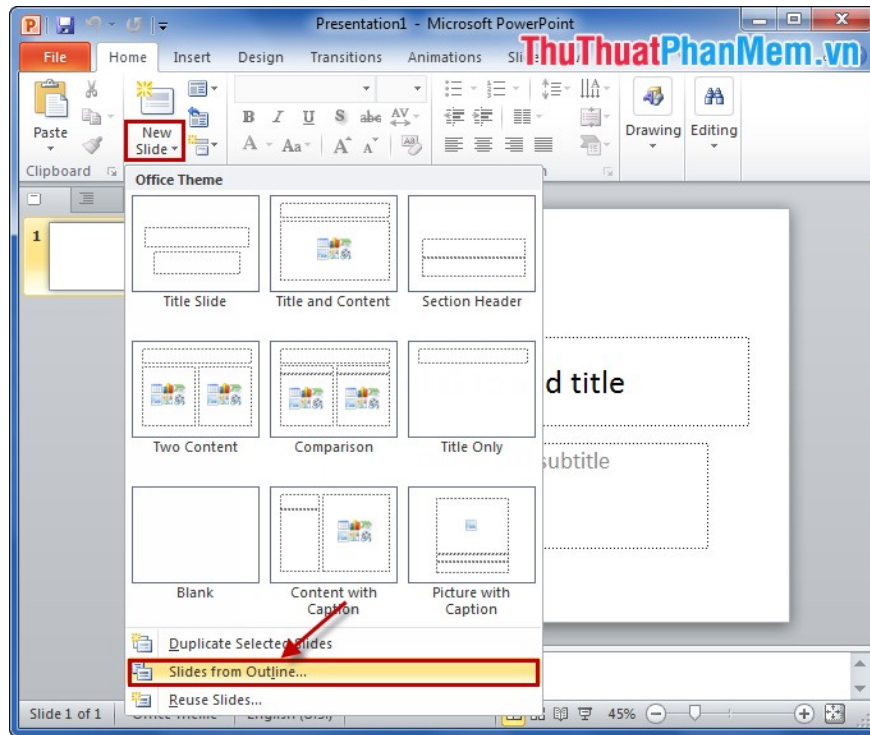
Presentation1 - Microsoft PowerPoint

File Home Insert Design Transitions Animations Sli

ThuThuatPhanMem.vn

Paste

New Slide

Clipboard

B I U S abc

A Aa

Drawing Editing

Office Theme

Title Slide

Title and Content

Section Header

Two Content

Comparison

Title Only

Blank

Content with Caption

Picture with Caption

Duplicate Selected Slides

Slides from Outline...

Reuse Slides...

1

d title

subtitle

Slide 1 of 1

45%